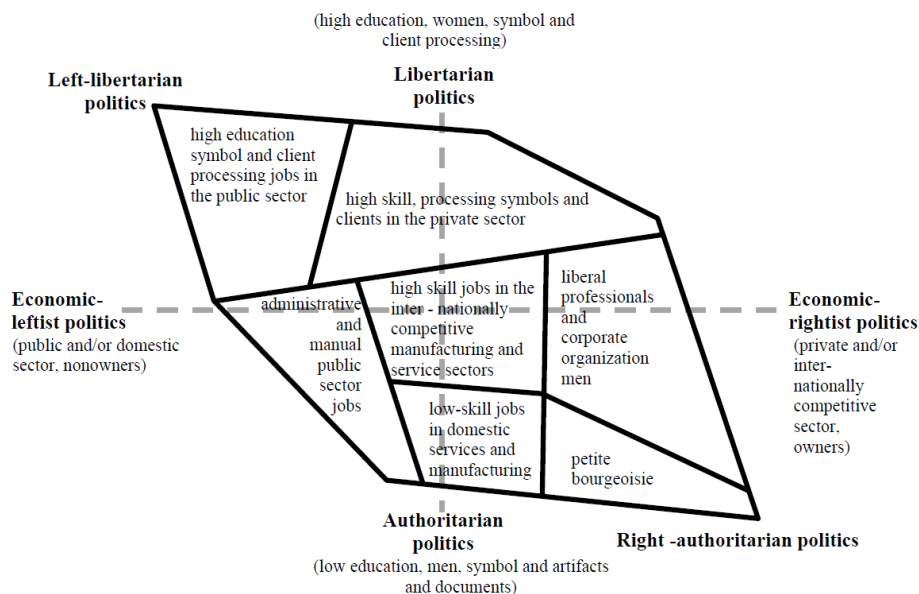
(high education, women, symbol and client processing)

Left-libertarian politics

Libertarian politics

high education symbol and client processing jobs in the public sector

high skill, processing symbols and clients in the private sector

Economic-leftist politics
(public and/or domestic sector, nonowners)

administrative and manual public sector jobs

high skill jobs in the inter - nationally competitive manufacturing and service sectors

liberal professionals and corporate organization men

Economic-rightist politics
(private and/or inter-nationally competitive sector, owners)

low-skill jobs in domestic services and manufacturing

petite bourgeoisie

Authoritarian politics
(low education, men, symbol and artifacts and documents)

Right -authoritarian politics